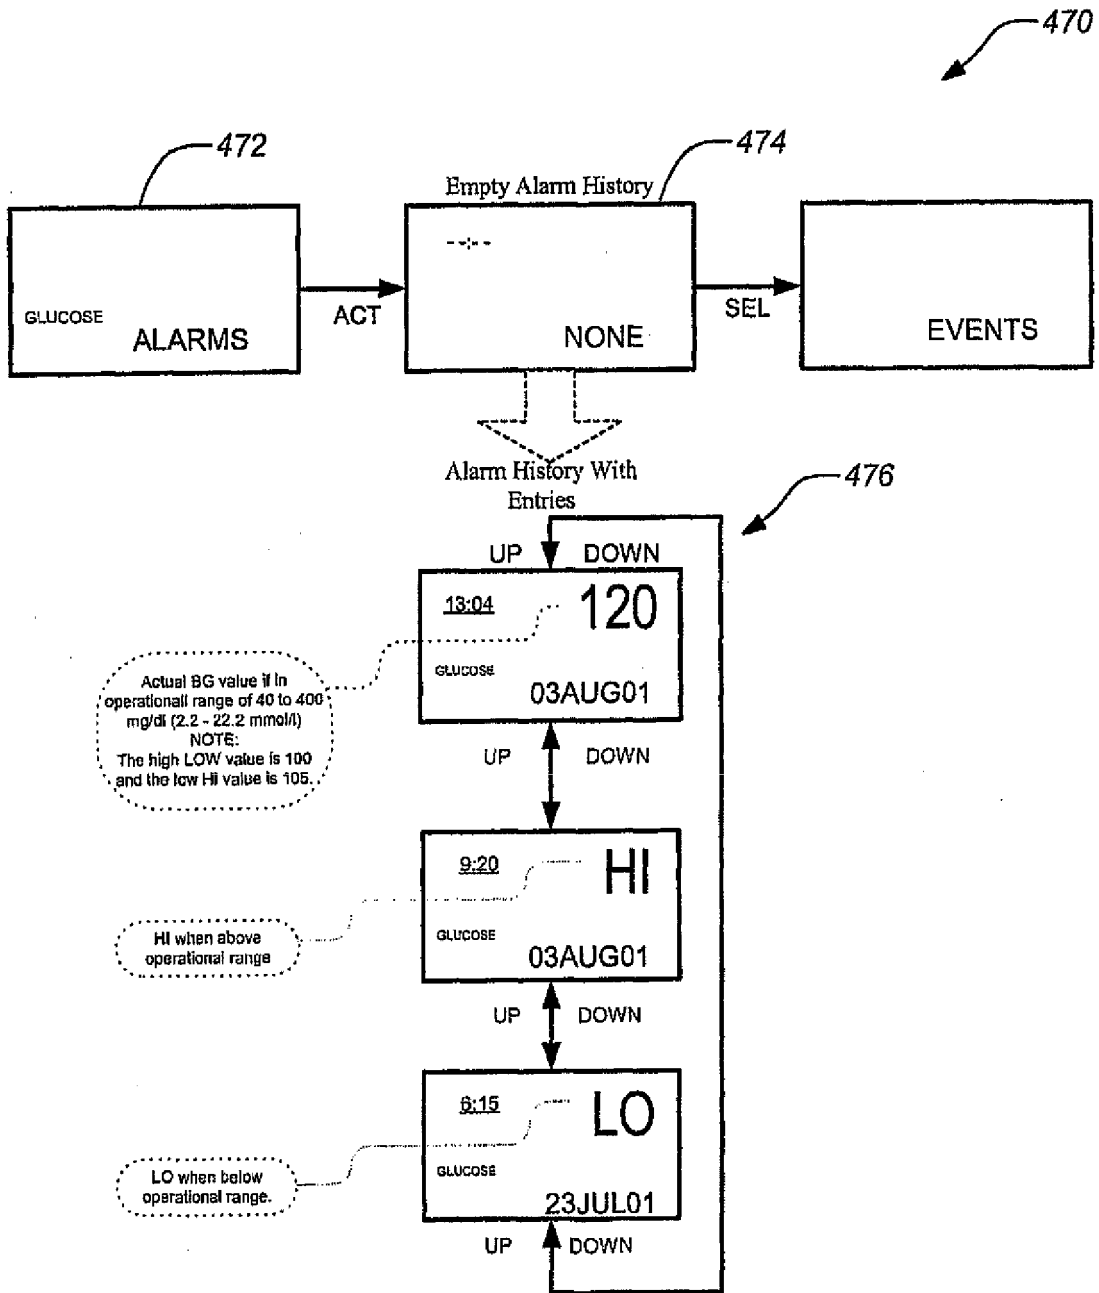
470

472

474

Empty Alarm History

GLUCOSE ALARMS

ACT

--:--

NONE

SEL

EVENTS

Alarm History With Entries

476

UP DOWN

13:04 120

GLUCOSE 03AUG01

Actual BG value if in operationall range of 40 to 400 mg/dl (2.2 - 22.2 mmol/l) NOTE: The high LOW value is 100 and the low HI value is 105.

UP DOWN

9:20 HI

GLUCOSE 03AUG01

HI when above operational range

UP DOWN

6:15 LO

GLUCOSE 23JUL01

LO when below operational range.

UP DOWN